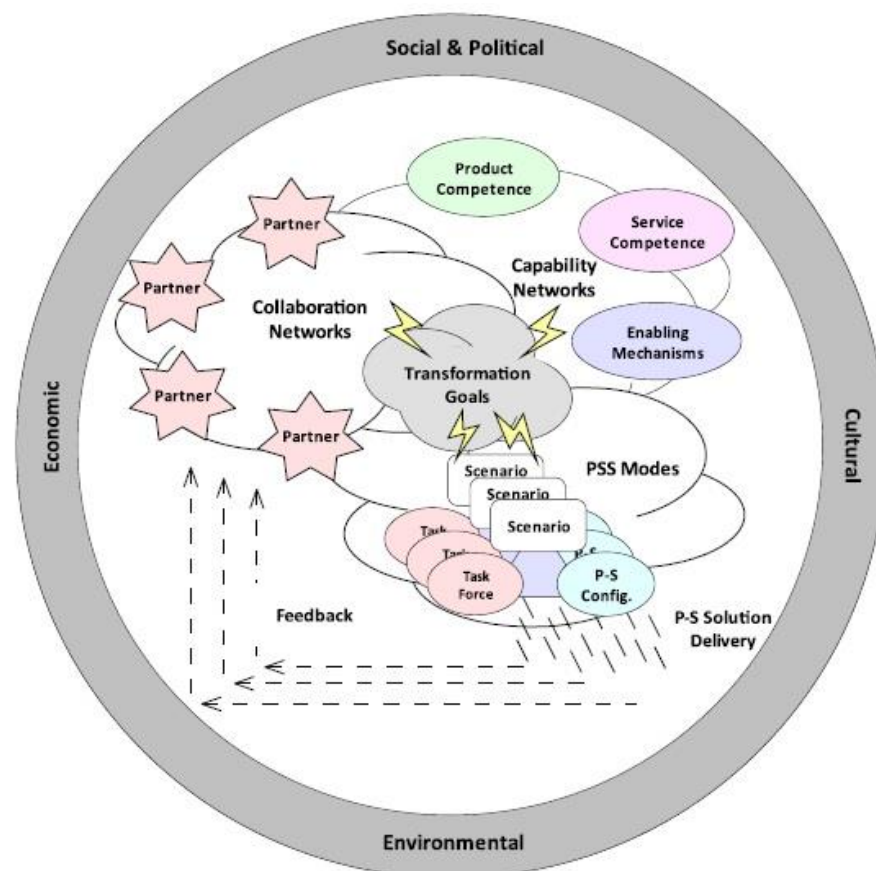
Social & Political

Economic

Cultural

Environmental

Product Competence

Service Competence

Capability Networks

Enabling Mechanisms

Partner

Partner

Partner

Partner

Collaboration Networks

Transformation Goals

PSS Modes

Scenario

Scenario

Scenario

Task

Task

Task Force

P-S

P-S Config.

Feedback

P-S Solution Delivery